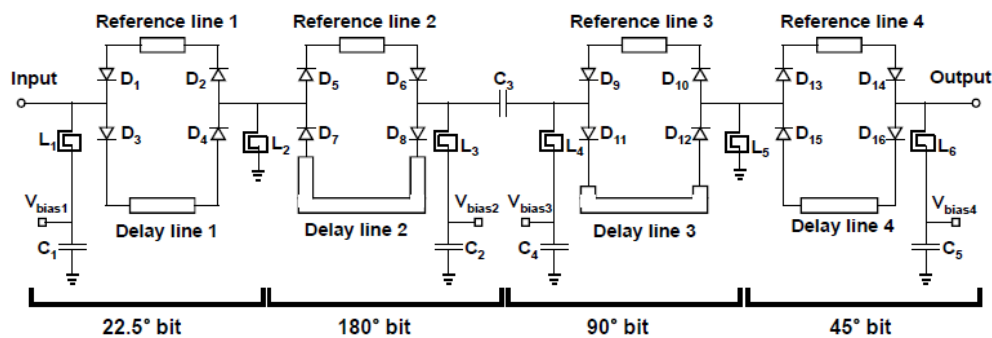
Reference line 1
Reference line 2
Reference line 3
Reference line 4
Input
Output
$D_1$
$D_2$
$D_3$
$D_4$
$D_5$
$D_6$
$D_7$
$D_8$
$D_9$
$D_{10}$
$D_{11}$
$D_{12}$
$D_{13}$
$D_{14}$
$D_{15}$
$D_{16}$
$C_3$
$L_1$
$L_2$
$L_3$
$L_4$
$L_5$
$L_6$
$V_{bias1}$
$V_{bias2}$
$V_{bias3}$
$V_{bias4}$
$C_1$
$C_2$
$C_4$
$C_5$
Delay line 1
Delay line 2
Delay line 3
Delay line 4
22.5° bit
180° bit
90° bit
45° bit